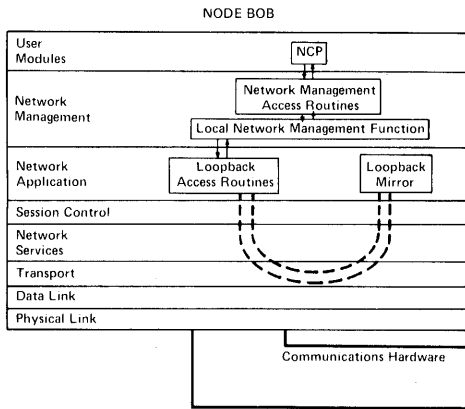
NODE BOB

User Modules

NCP

Network Management

Network Management Access Routines

Local Network Management Function

Network Application

Loopback Access Routines

Loopback Mirror

Session Control

Network Services

Transport

Data Link

Physical Link

Communications Hardware